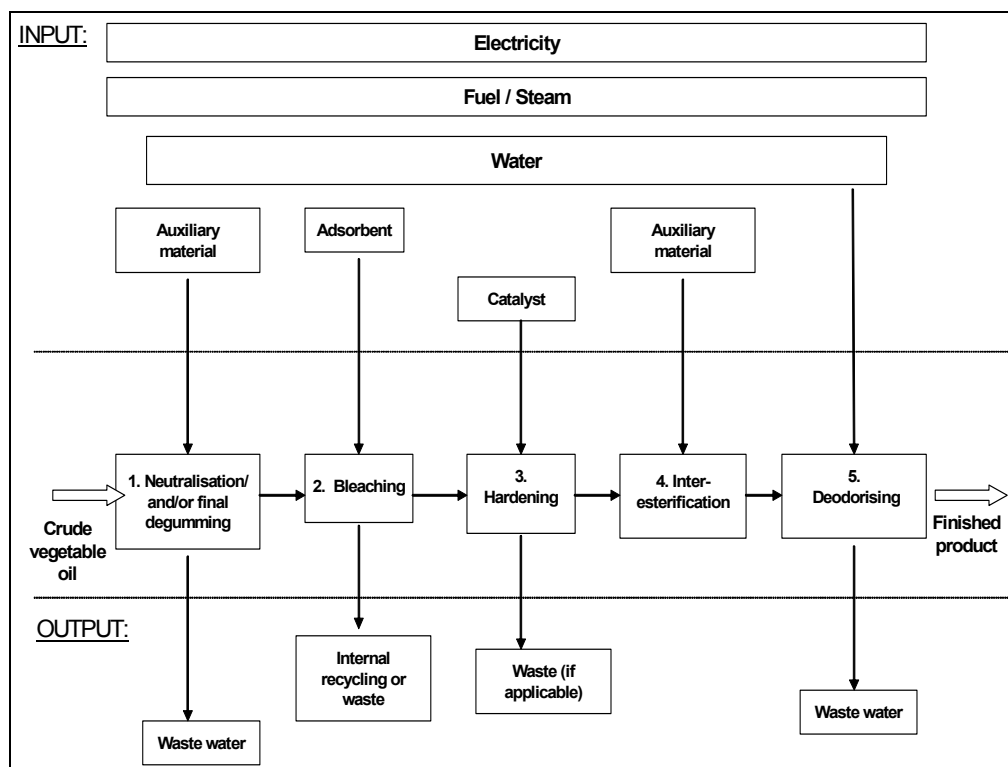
INPUT:

Electricity

Fuel / Steam

Water

Auxiliary material

Adsorbent

Catalyst

Auxiliary material

Crude vegetable oil

1. Neutralisation/ and/or final degumming

2. Bleaching

3. Hardening

4. Inter-esterification

5. Deodorising

Finished product

OUTPUT:

Waste water

Internal recycling or waste

Waste (if applicable)

Waste water